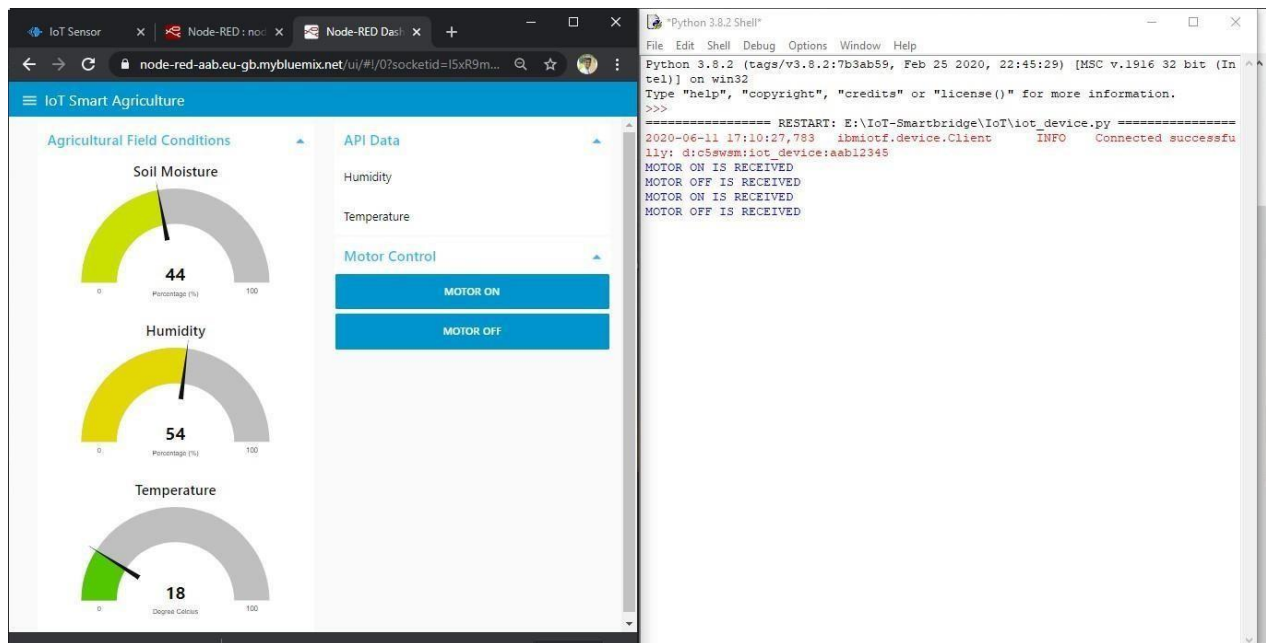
IoT Sensor × Node-RED : noc × Node-RED Dash ×

node-red-aab.eu-gb.mybluemix.net/ui/#!/0?socketid=I5xR9m...

IoT Smart Agriculture

Agricultural Field Conditions

Soil Moisture

44

0 Percentage (%) 100

Humidity

54

0 Percentage (%) 100

Temperature

18

0 Degree Celcius 100

API Data

Humidity

Temperature

Motor Control

MOTOR ON

MOTOR OFF

*Python 3.8.2 Shell*

File Edit Shell Debug Options Window Help

Python 3.8.2 (tags/v3.8.2:7b3ab59, Feb 25 2020, 22:45:29) [MSC v.1916 32 bit (Intel)] on win32
Type "help", "copyright", "credits" or "license()" for more information.
>>>
================ RESTART: E:\IoT-Smartbridge\IoT\iot_device.py ================
2020-06-11 17:10:27,783 ibmiotf.device.Client INFO Connected successfully: d:c5swsm:iot_device:aab12345
MOTOR ON IS RECEIVED
MOTOR OFF IS RECEIVED
MOTOR ON IS RECEIVED
MOTOR OFF IS RECEIVED